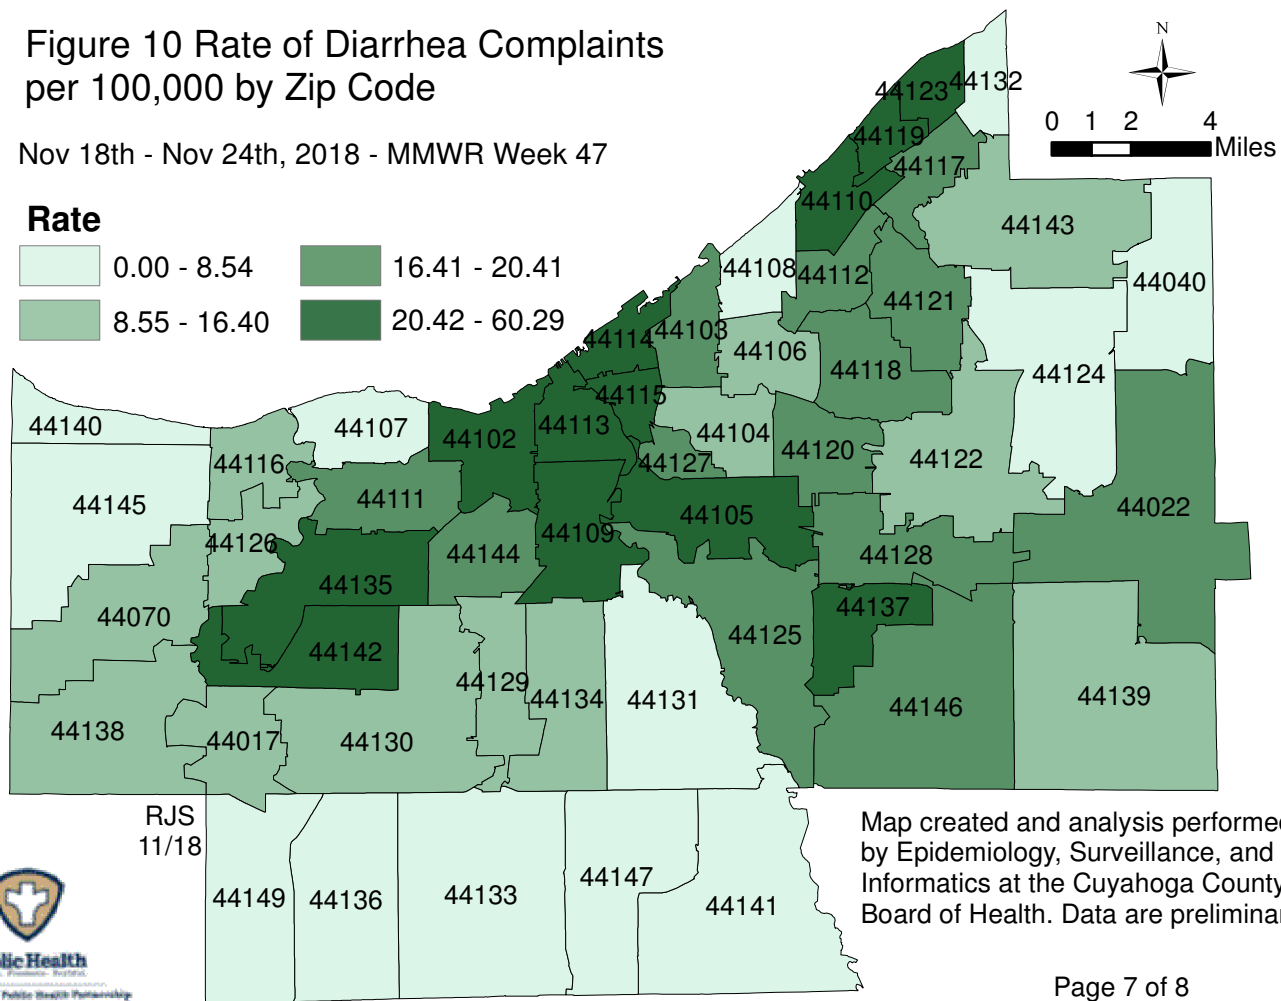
Figure 10 Rate of Diarrhea Complaints per 100,000 by Zip Code

Nov 18th - Nov 24th, 2018 - MMWR Week 47

Rate

0.00 - 8.54

8.55 - 16.40

16.41 - 20.41

20.42 - 60.29

N

0 1 2 4 Miles

44123 44132
44119
44117
44110
44143
44108 44112
44121
44040
44114 44103
44106
44118
44124
44115
44140
44107
44102
44113
44104
44120
44122
44116
44127
44111
44105
44022
44145
44126
44144
44109
44128
44135
44137
44070
44142
44125
44129
44134
44131
44146
44139
44138
44017
44130

RJS 11/18

44149 44136 44133 44147 44141

Map created and analysis performe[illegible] by Epidemiology, Surveillance, and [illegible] Informatics at the Cuyahoga County Board of Health. Data are prelimina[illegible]

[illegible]lic Health

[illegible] Public Health Partnership

Page 7 of 8